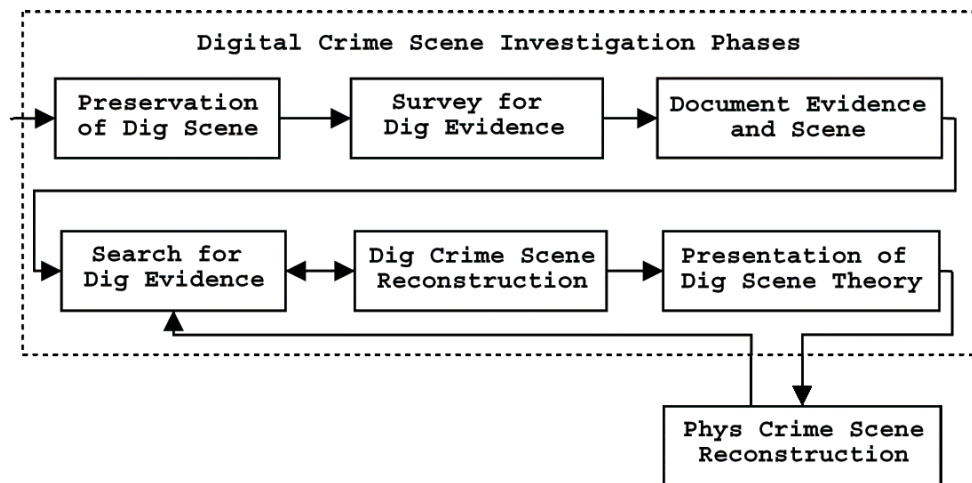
Digital Crime Scene Investigation Phases

Preservation of Dig Scene

Survey for Dig Evidence

Document Evidence and Scene

Search for Dig Evidence

Dig Crime Scene Reconstruction

Presentation of Dig Scene Theory

Phys Crime Scene Reconstruction